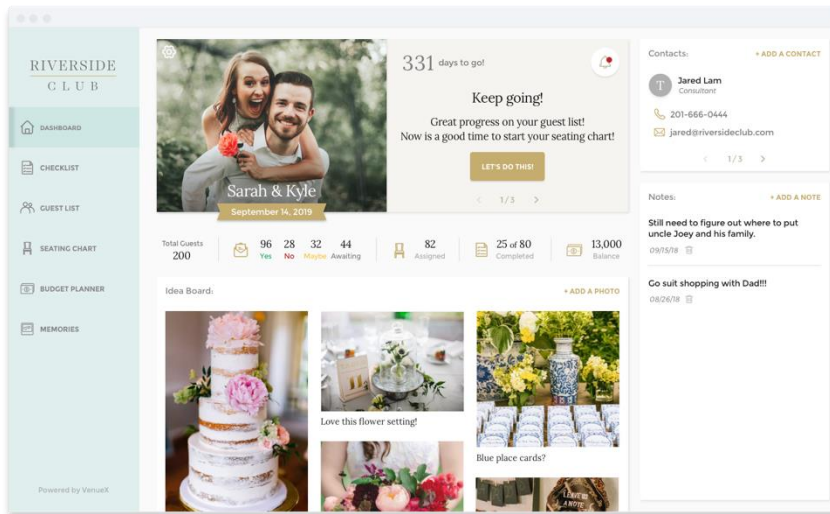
RIVERSIDE
CLUB

DASHBOARD

CHECKLIST

GUEST LIST

SEATING CHART

BUDGET PLANNER

MEMORIES

Powered by VenueX

Sarah & Kyle
September 14, 2019

331 days to go!

Keep going!

Great progress on your guest list! Now is a good time to start your seating chart!

LET'S DO THIS!

1/3

Contacts:

+ ADD A CONTACT

T

Jared Lam
Consultant

201-666-0444

jared@riversideclub.com

1/3

Notes:

+ ADD A NOTE

Still need to figure out where to put uncle Joey and his family.
09/15/18

Go suit shopping with Dad!!!
08/26/18

Total Guests
200

96 Yes
28 No
32 Maybe
44 Awaiting

82 Assigned

25 of 80 Completed

13,000 Balance

Idea Board:

+ ADD A PHOTO

Love this flower setting!

Blue place cards?